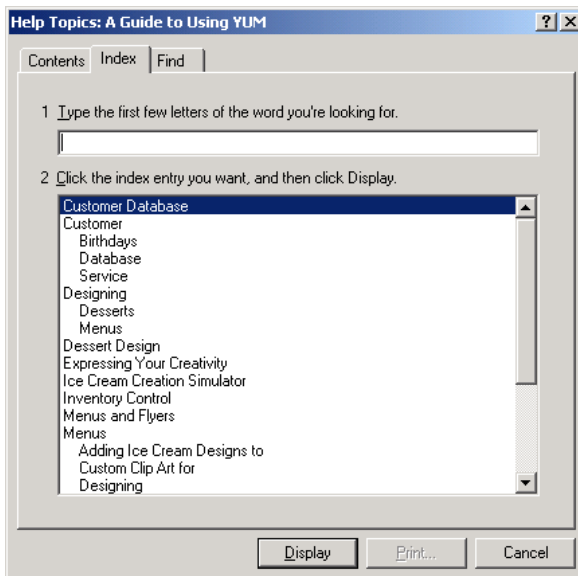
Help Topics: A Guide to Using YUM

?

X

Contents

Index

Find

1 Type the first few letters of the word you're looking for.

2 Click the index entry you want, and then click Display.

Customer Database
Customer
Birthdays
Database
Service
Designing
Desserts
Menus
Dessert Design
Expressing Your Creativity
Ice Cream Creation Simulator
Inventory Control
Menus and Flyers
Menus
Adding Ice Cream Designs to
Custom Clip Art for
Designing

Display

Print...

Cancel